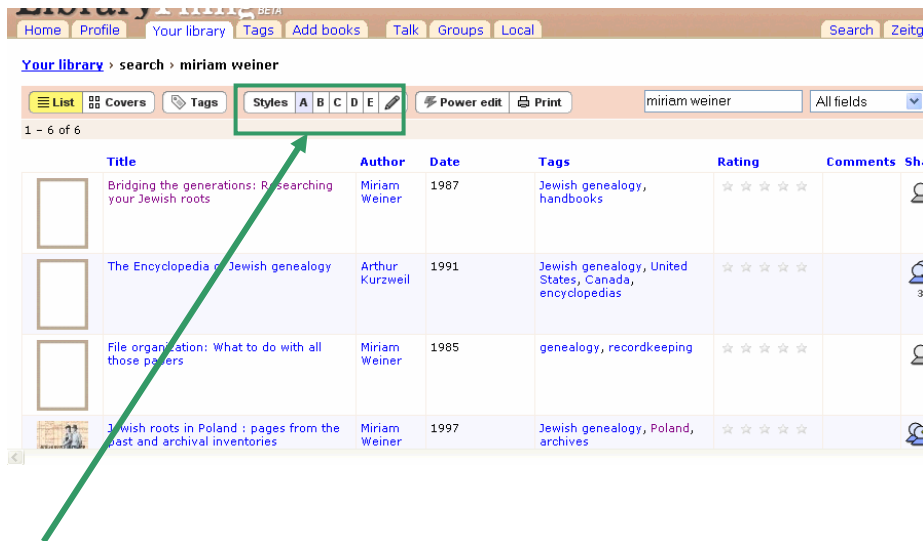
LibraryThing BETA

Home Profile Your library Tags Add books Talk Groups Local Search Zeitg

Your library › search › miriam weiner

List Covers Tags Styles A B C D E Power edit Print miriam weiner All fields

1 – 6 of 6

| | Title | Author | Date | Tags | Rating | Comments | Sha |
|---|---|---|---|---|---|---|---|
| | Bridging the generations: Researching your Jewish roots | Miriam Weiner | 1987 | Jewish genealogy, handbooks | | | |
| | The Encyclopedia of Jewish genealogy | Arthur Kurzweil | 1991 | Jewish genealogy, United States, Canada, encyclopedias | | | 3 |
| | File organization: What to do with all those papers | Miriam Weiner | 1985 | genealogy, recordkeeping | | | |
| | Jewish roots in Poland : pages from the past and archival inventories | Miriam Weiner | 1997 | Jewish genealogy, Poland, archives | | | |